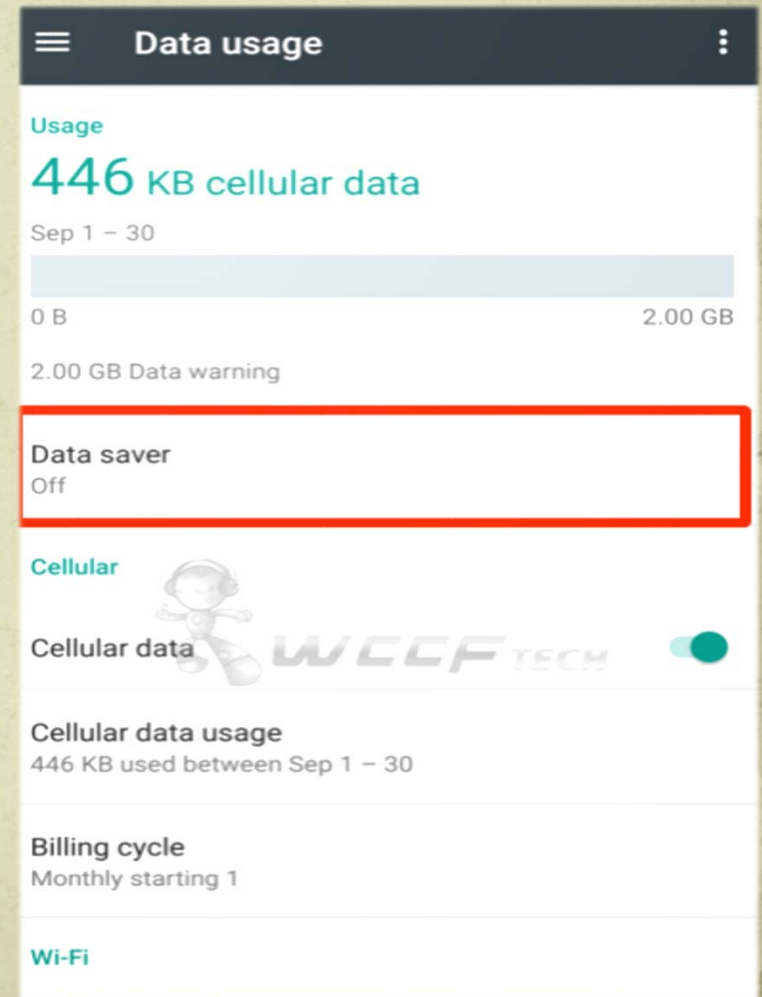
Data usage

Usage

446 KB cellular data

Sep 1 – 30

0 B

2.00 GB

2.00 GB Data warning

Data saver
Off

Cellular

Cellular data

WCCF TECH

Cellular data usage
446 KB used between Sep 1 – 30

Billing cycle
Monthly starting 1

Wi-Fi